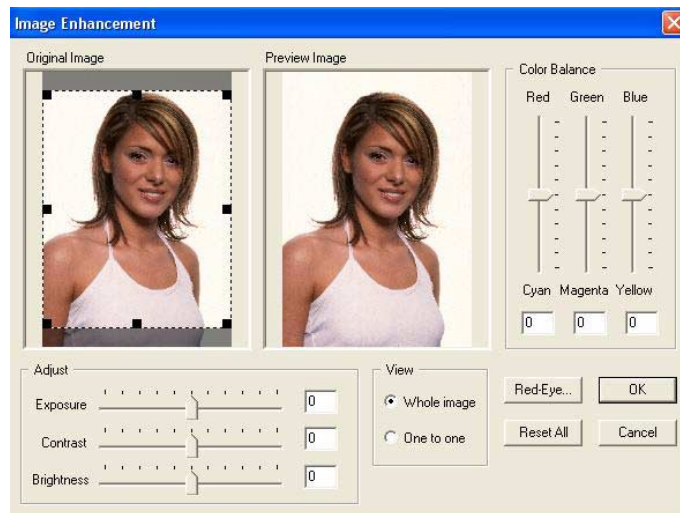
Image Enhancement

Original Image

Preview Image

Color Balance

Red Green Blue

Cyan Magenta Yellow

0 0 0

Adjust

Exposure 0

Contrast 0

Brightness 0

View

Whole image

One to one

Red-Eye...

OK

Reset All

Cancel